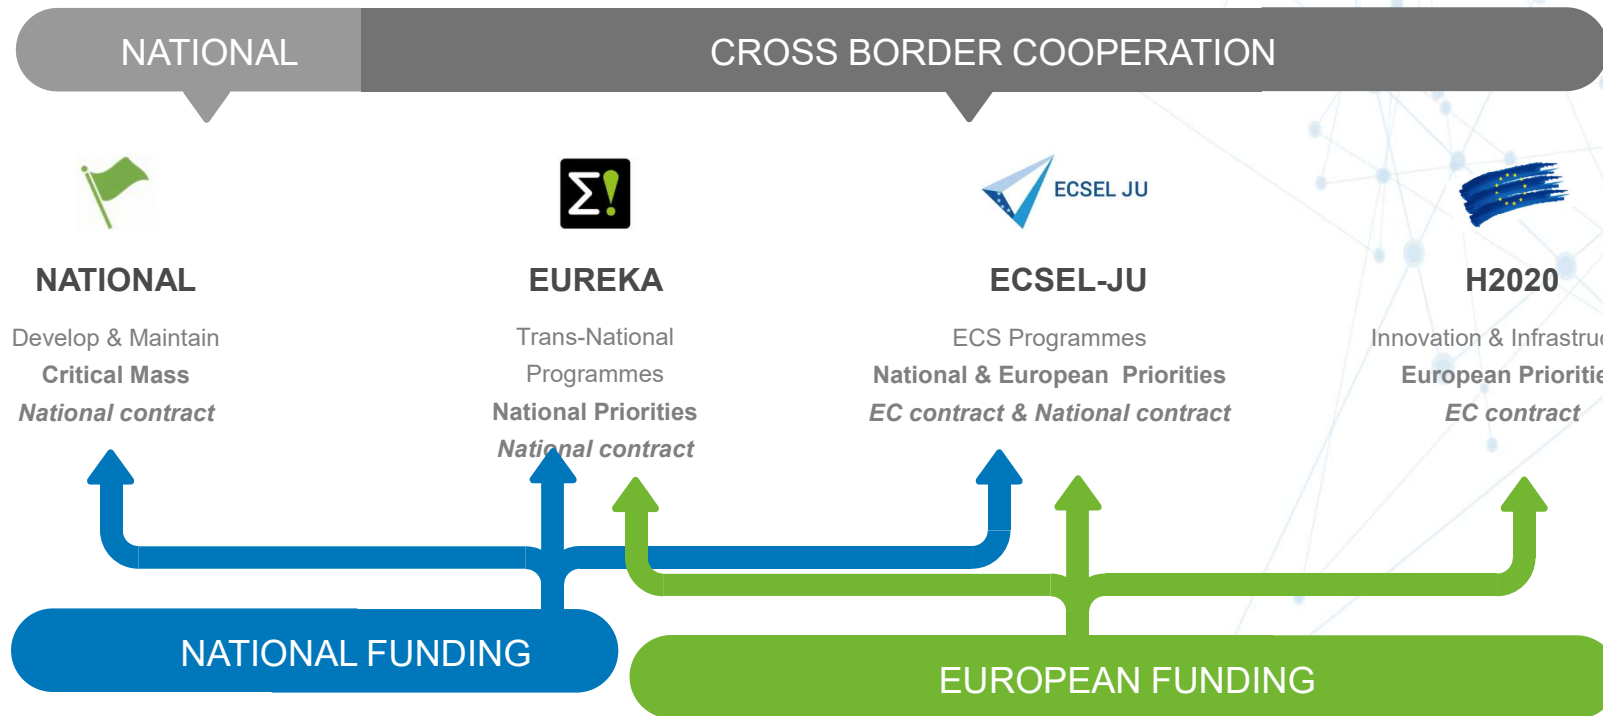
NATIONAL

CROSS BORDER COOPERATION

NATIONAL

Develop & Maintain

Critical Mass

National contract

EUREKA

Trans-National Programmes

National Priorities

National contract

ECSEL JU

ECSEL-JU

ECS Programmes

National & European Priorities

EC contract & National contract

H2020

Innovation & Infrastru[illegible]

European Prioriti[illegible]

EC contract

NATIONAL FUNDING

EUROPEAN FUNDING